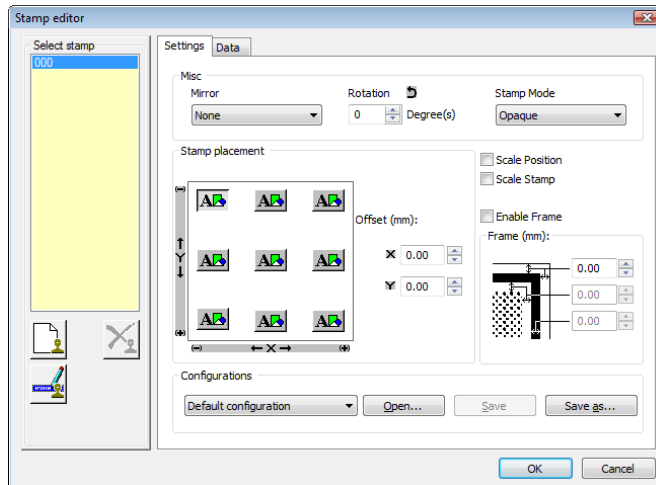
Stamp editor

Select stamp
000

Settings
Data

Misc
Mirror
None
Rotation
0
Degree(s)
Stamp Mode
Opaque

Stamp placement
A
A
A
A
A
A
A
A
A
Y
X
Offset (mm):
X 0.00
Y 0.00

Scale Position
Scale Stamp
Enable Frame
Frame (mm):
0.00
0.00
0.00

Configurations
Default configuration
Open...
Save
Save as...

OK
Cancel